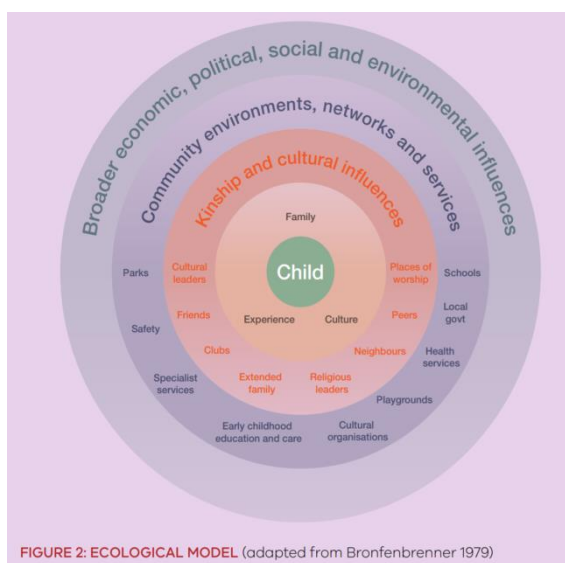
Broader economic, political, social and environmental influences

Community environments, networks and services

Kinship and cultural influences

Family

Child

Experience

Culture

Cultural leaders

Places of worship

Friends

Peers

Clubs

Neighbours

Extended family

Religious leaders

Parks

Schools

Safety

Local govt

Health services

Specialist services

Playgrounds

Early childhood education and care

Cultural organisations

FIGURE 2: ECOLOGICAL MODEL (adapted from Bronfenbrenner 1979)